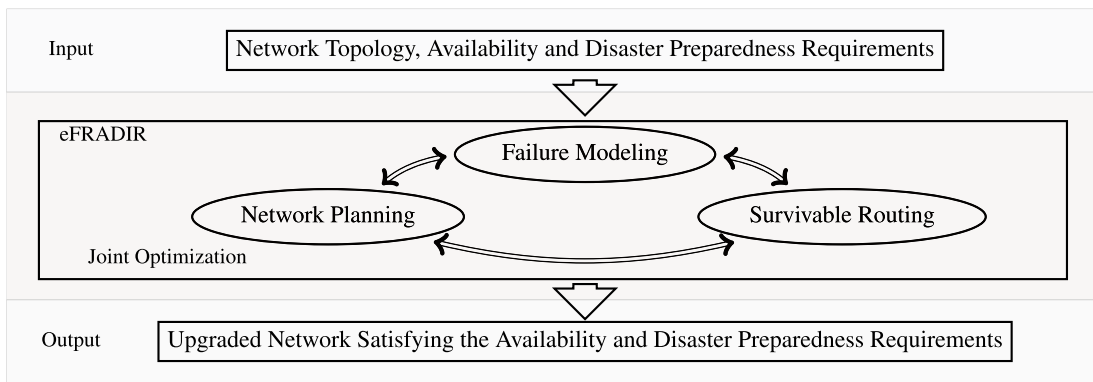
Input

Network Topology, Availability and Disaster Preparedness Requirements

eFRADIR

Failure Modeling

Network Planning

Survivable Routing

Joint Optimization

Output

Upgraded Network Satisfying the Availability and Disaster Preparedness Requirements